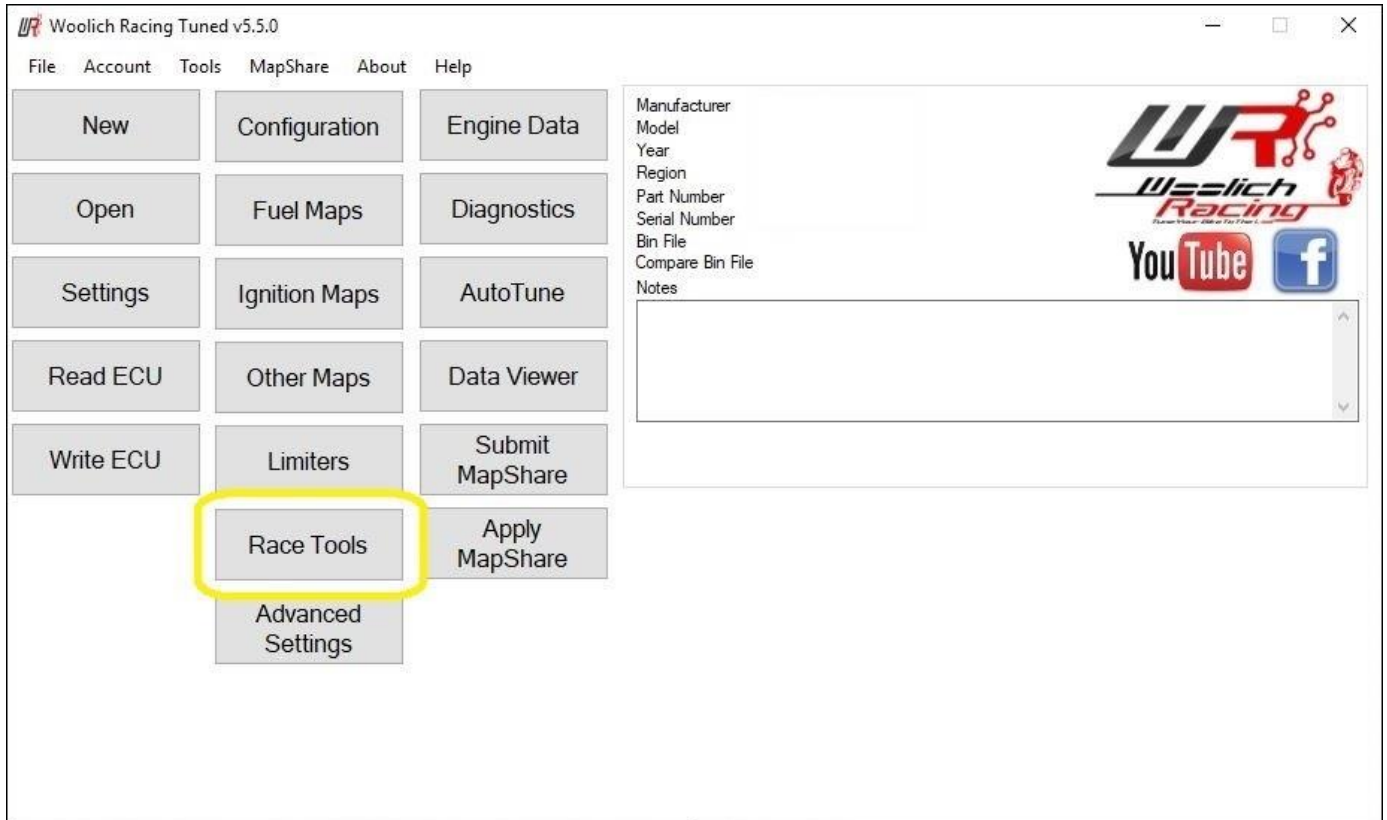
Woolich Racing Tuned v5.5.0

File Account Tools MapShare About Help

New
Open
Settings
Read ECU
Write ECU

Configuration
Fuel Maps
Ignition Maps
Other Maps
Limiters
Race Tools
Advanced Settings

Engine Data
Diagnostics
AutoTune
Data Viewer
Submit MapShare
Apply MapShare

Manufacturer
Model
Year
Region
Part Number
Serial Number
Bin File
Compare Bin File
Notes

Woolich Racing
Tune Your Bike To The Limit

You Tube

f